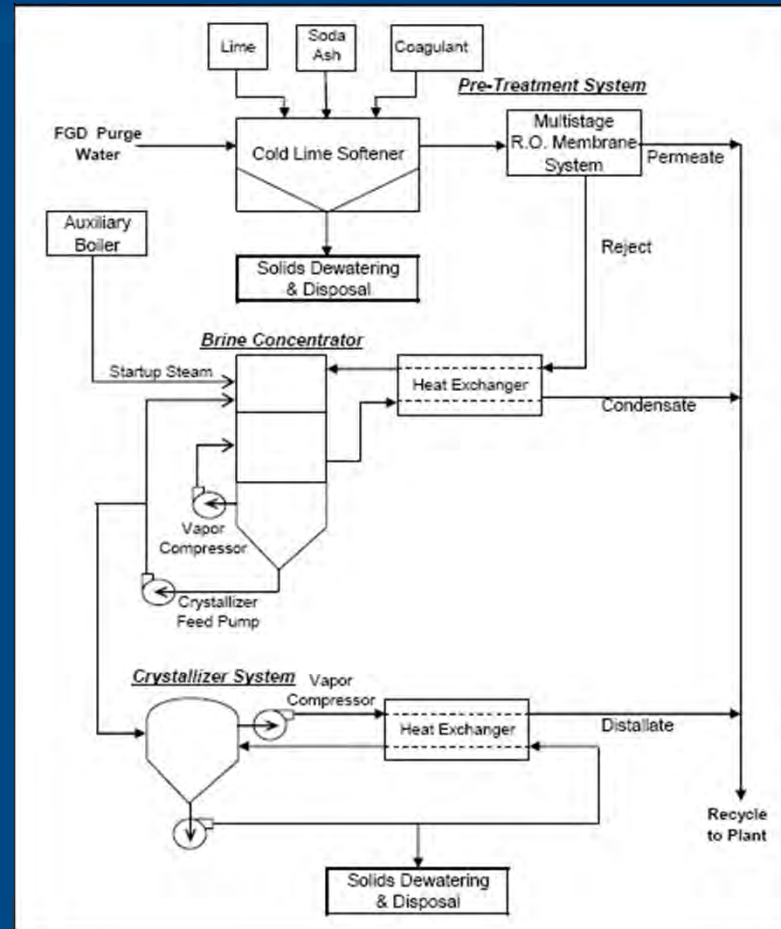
Lime

Soda Ash

Coagulant

Pre-Treatment System

FGD Purge Water

Cold Lime Softener

Multistage R.O. Membrane System

Permeate

Auxiliary Boiler

Reject

Solids Dewatering & Disposal

Brine Concentrator

Startup Steam

Heat Exchanger

Condensate

Vapor Compressor

Crystallizer Feed Pump

Crystallizer System

Vapor Compressor

Heat Exchanger

Distallate

Recycle to Plant

Solids Dewatering & Disposal